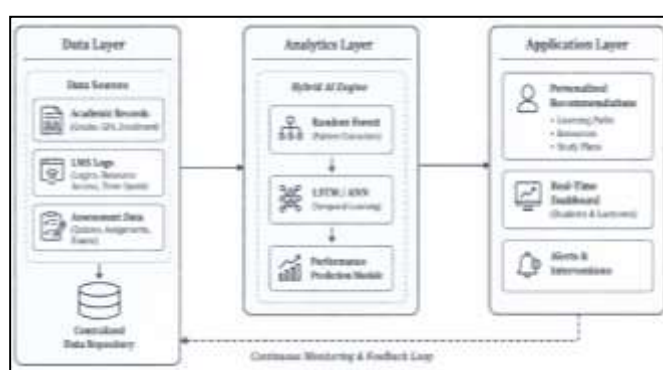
Data Layer

Data Sources

Academic Records
(Grades, GPA, Enrollment)

LMS Logs
(Logins, Resource Access, Time Spent)

Assessment Data
(Quizzes, Assignments, Exams)

Centralized Data Repository

Analytics Layer

Hybrid AI Engine

Random Forest
(Pattern Extraction)

LSTM / ANN
(Temporal Learning)

Performance Prediction Models

Application Layer

Personalized Recommendations
• Learning Paths
• Resources
• Study Plans

Real-Time Dashboard
(Students & Lecturers)

Alerts & Interventions

Continuous Monitoring & Feedback Loop